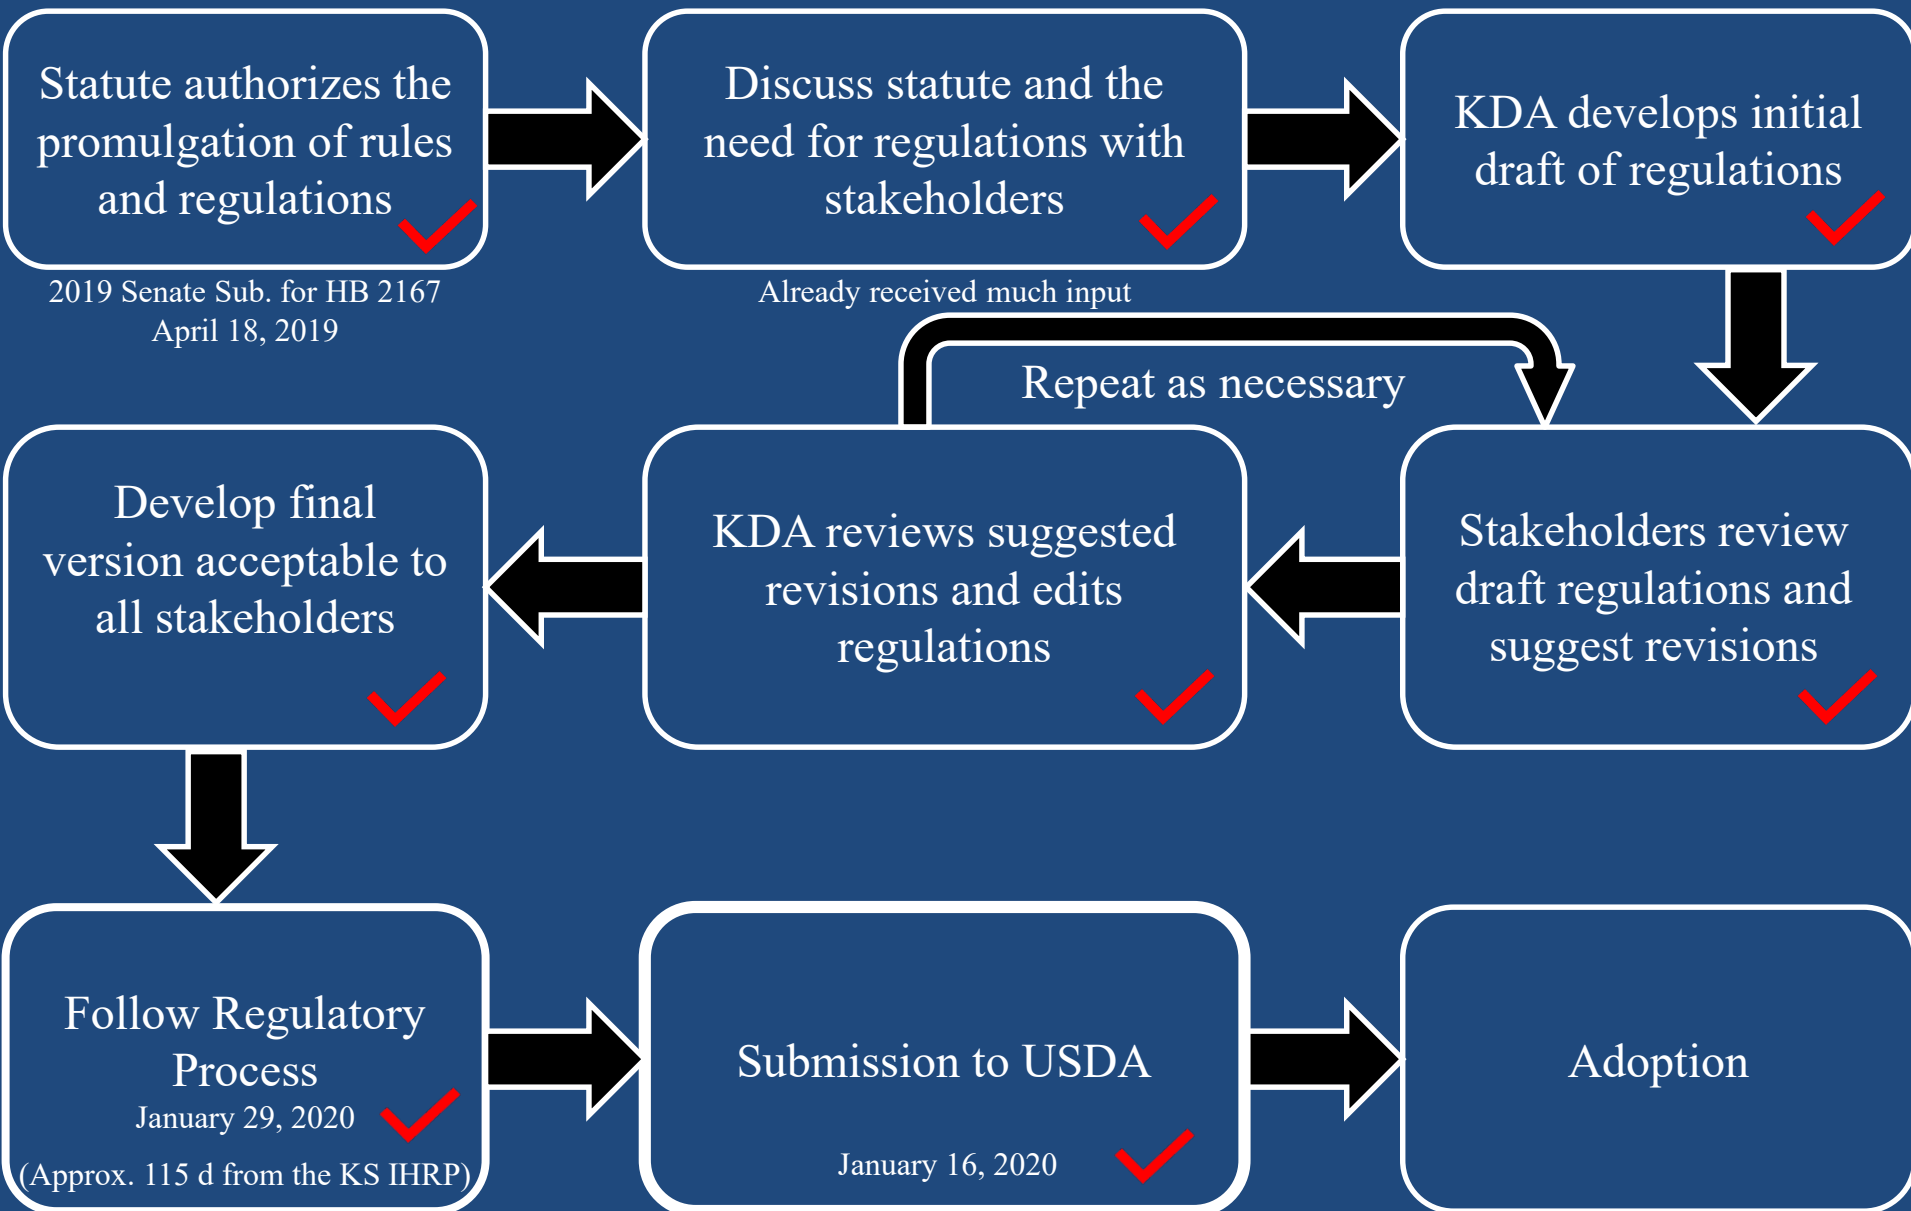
Statute authorizes the promulgation of rules and regulations

2019 Senate Sub. for HB 2167
April 18, 2019

Discuss statute and the need for regulations with stakeholders

Already received much input

KDA develops initial draft of regulations

Repeat as necessary

Stakeholders review draft regulations and suggest revisions

KDA reviews suggested revisions and edits regulations

Develop final version acceptable to all stakeholders

Follow Regulatory Process
January 29, 2020
(Approx. 115 d from the KS IHRP)

Submission to USDA

January 16, 2020

Adoption